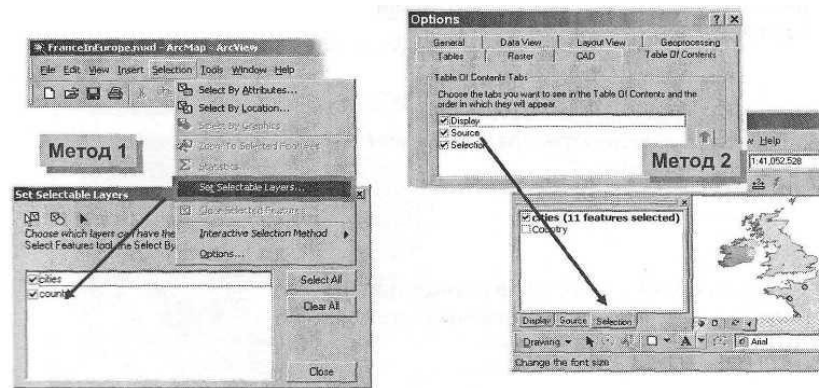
FranceInEurope.mxd - ArcMap - ArcView

File Edit View Insert Selection Tools Window Help

Select By Attributes...
Select By Location...
Select By Graphics
Zoom To Selected Features
Statistics
Set Selectable Layers...
Clear Selected Features
Interactive Selection Method
Options...

Метод 1

Set Selectable Layers

Choose which layers can have the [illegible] Select Features tool, the Select By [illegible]

cities
country

Select All
Clear All
Close

Options

General | Data View | Layout View | Geoprocessing
Tables | Raster | CAD | Table Of Contents

Table Of Contents Tabs
Choose the tabs you want to see in the Table Of Contents and the order in which they will appear.

Display
Source
Selection

Метод 2

w Help
1:41,052,528

cities (11 features selected)
Country

Display | Source | Selection

Drawing
Arial

Change the font size